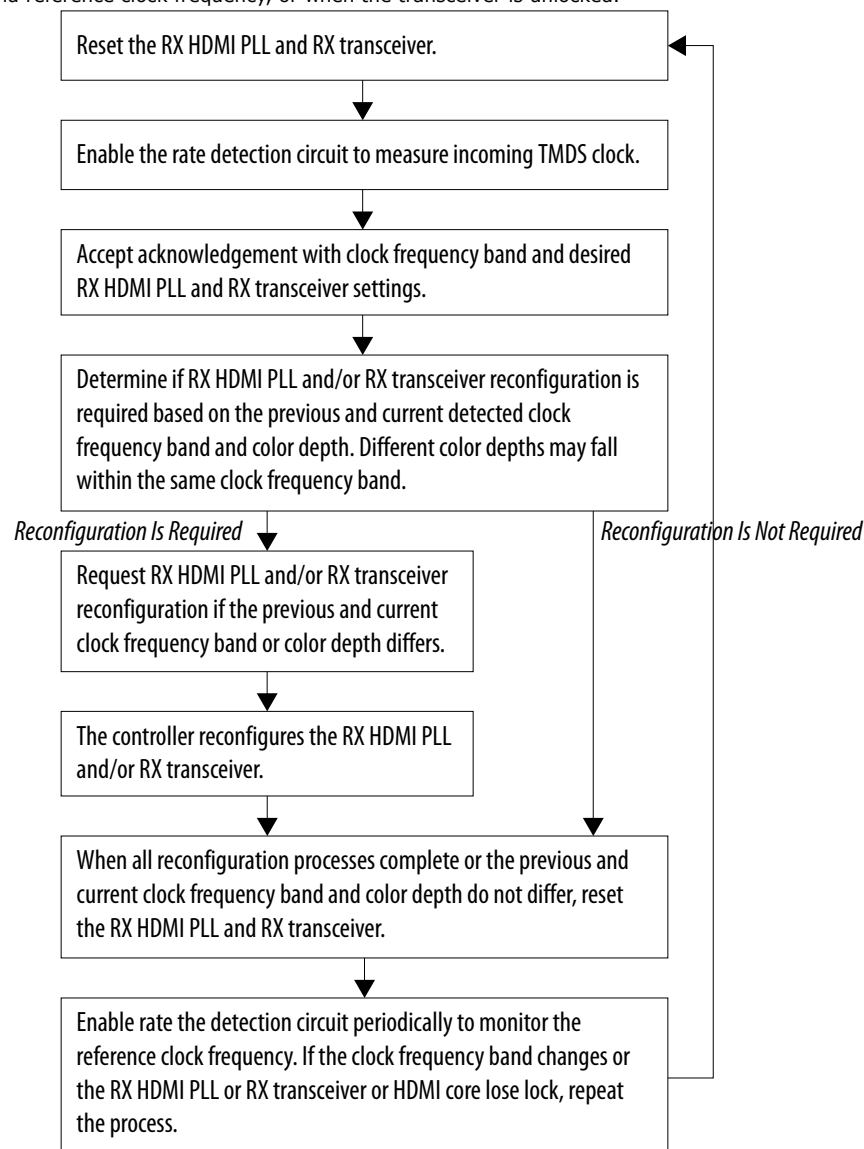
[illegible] reference clock frequency, or when the transceiver is unlocked.

Reset the RX HDMI PLL and RX transceiver.

Enable the rate detection circuit to measure incoming TMDS clock.

Accept acknowledgement with clock frequency band and desired RX HDMI PLL and RX transceiver settings.

Determine if RX HDMI PLL and/or RX transceiver reconfiguration is required based on the previous and current detected clock frequency band and color depth. Different color depths may fall within the same clock frequency band.

Reconfiguration Is Required

Reconfiguration Is Not Required

Request RX HDMI PLL and/or RX transceiver reconfiguration if the previous and current clock frequency band or color depth differs.

The controller reconfigures the RX HDMI PLL and/or RX transceiver.

When all reconfiguration processes complete or the previous and current clock frequency band and color depth do not differ, reset the RX HDMI PLL and RX transceiver.

Enable rate the detection circuit periodically to monitor the reference clock frequency. If the clock frequency band changes or the RX HDMI PLL or RX transceiver or HDMI core lose lock, repeat the process.